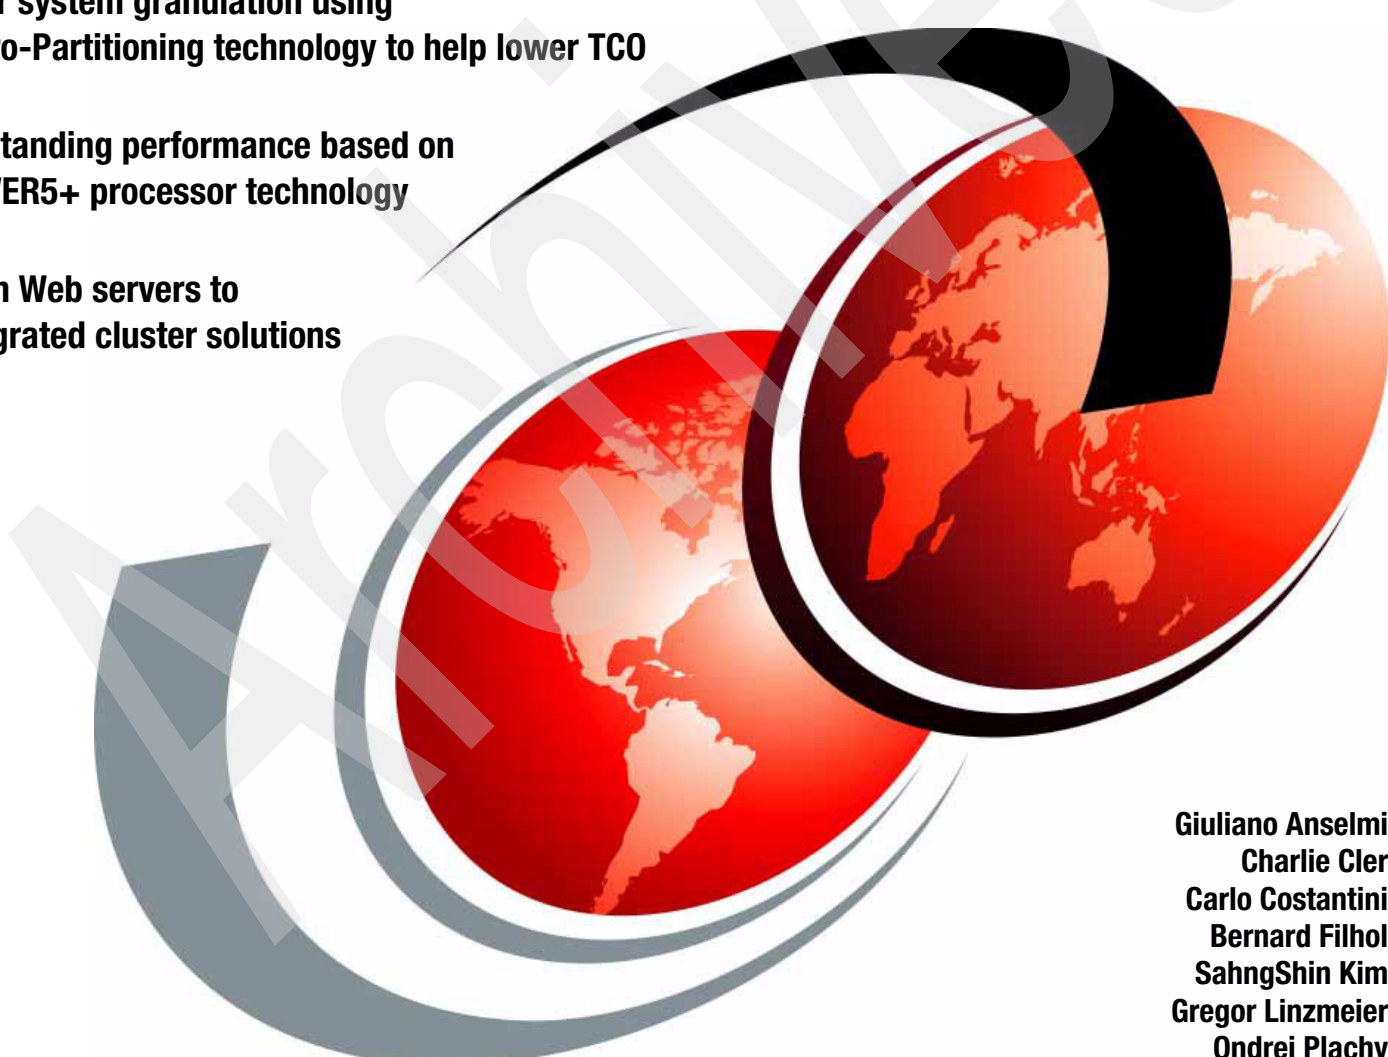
r system granulation using
o-Partitioning technology to help lower TCO

tanding performance based on
ER5+ processor technology

n Web servers to
grated cluster solutions

Archived

Giuliano Anselmi
Charlie Cler
Carlo Costantini
Bernard Filhol
SahngShin Kim
Gregor Linzmeier
Ondrej Plachy